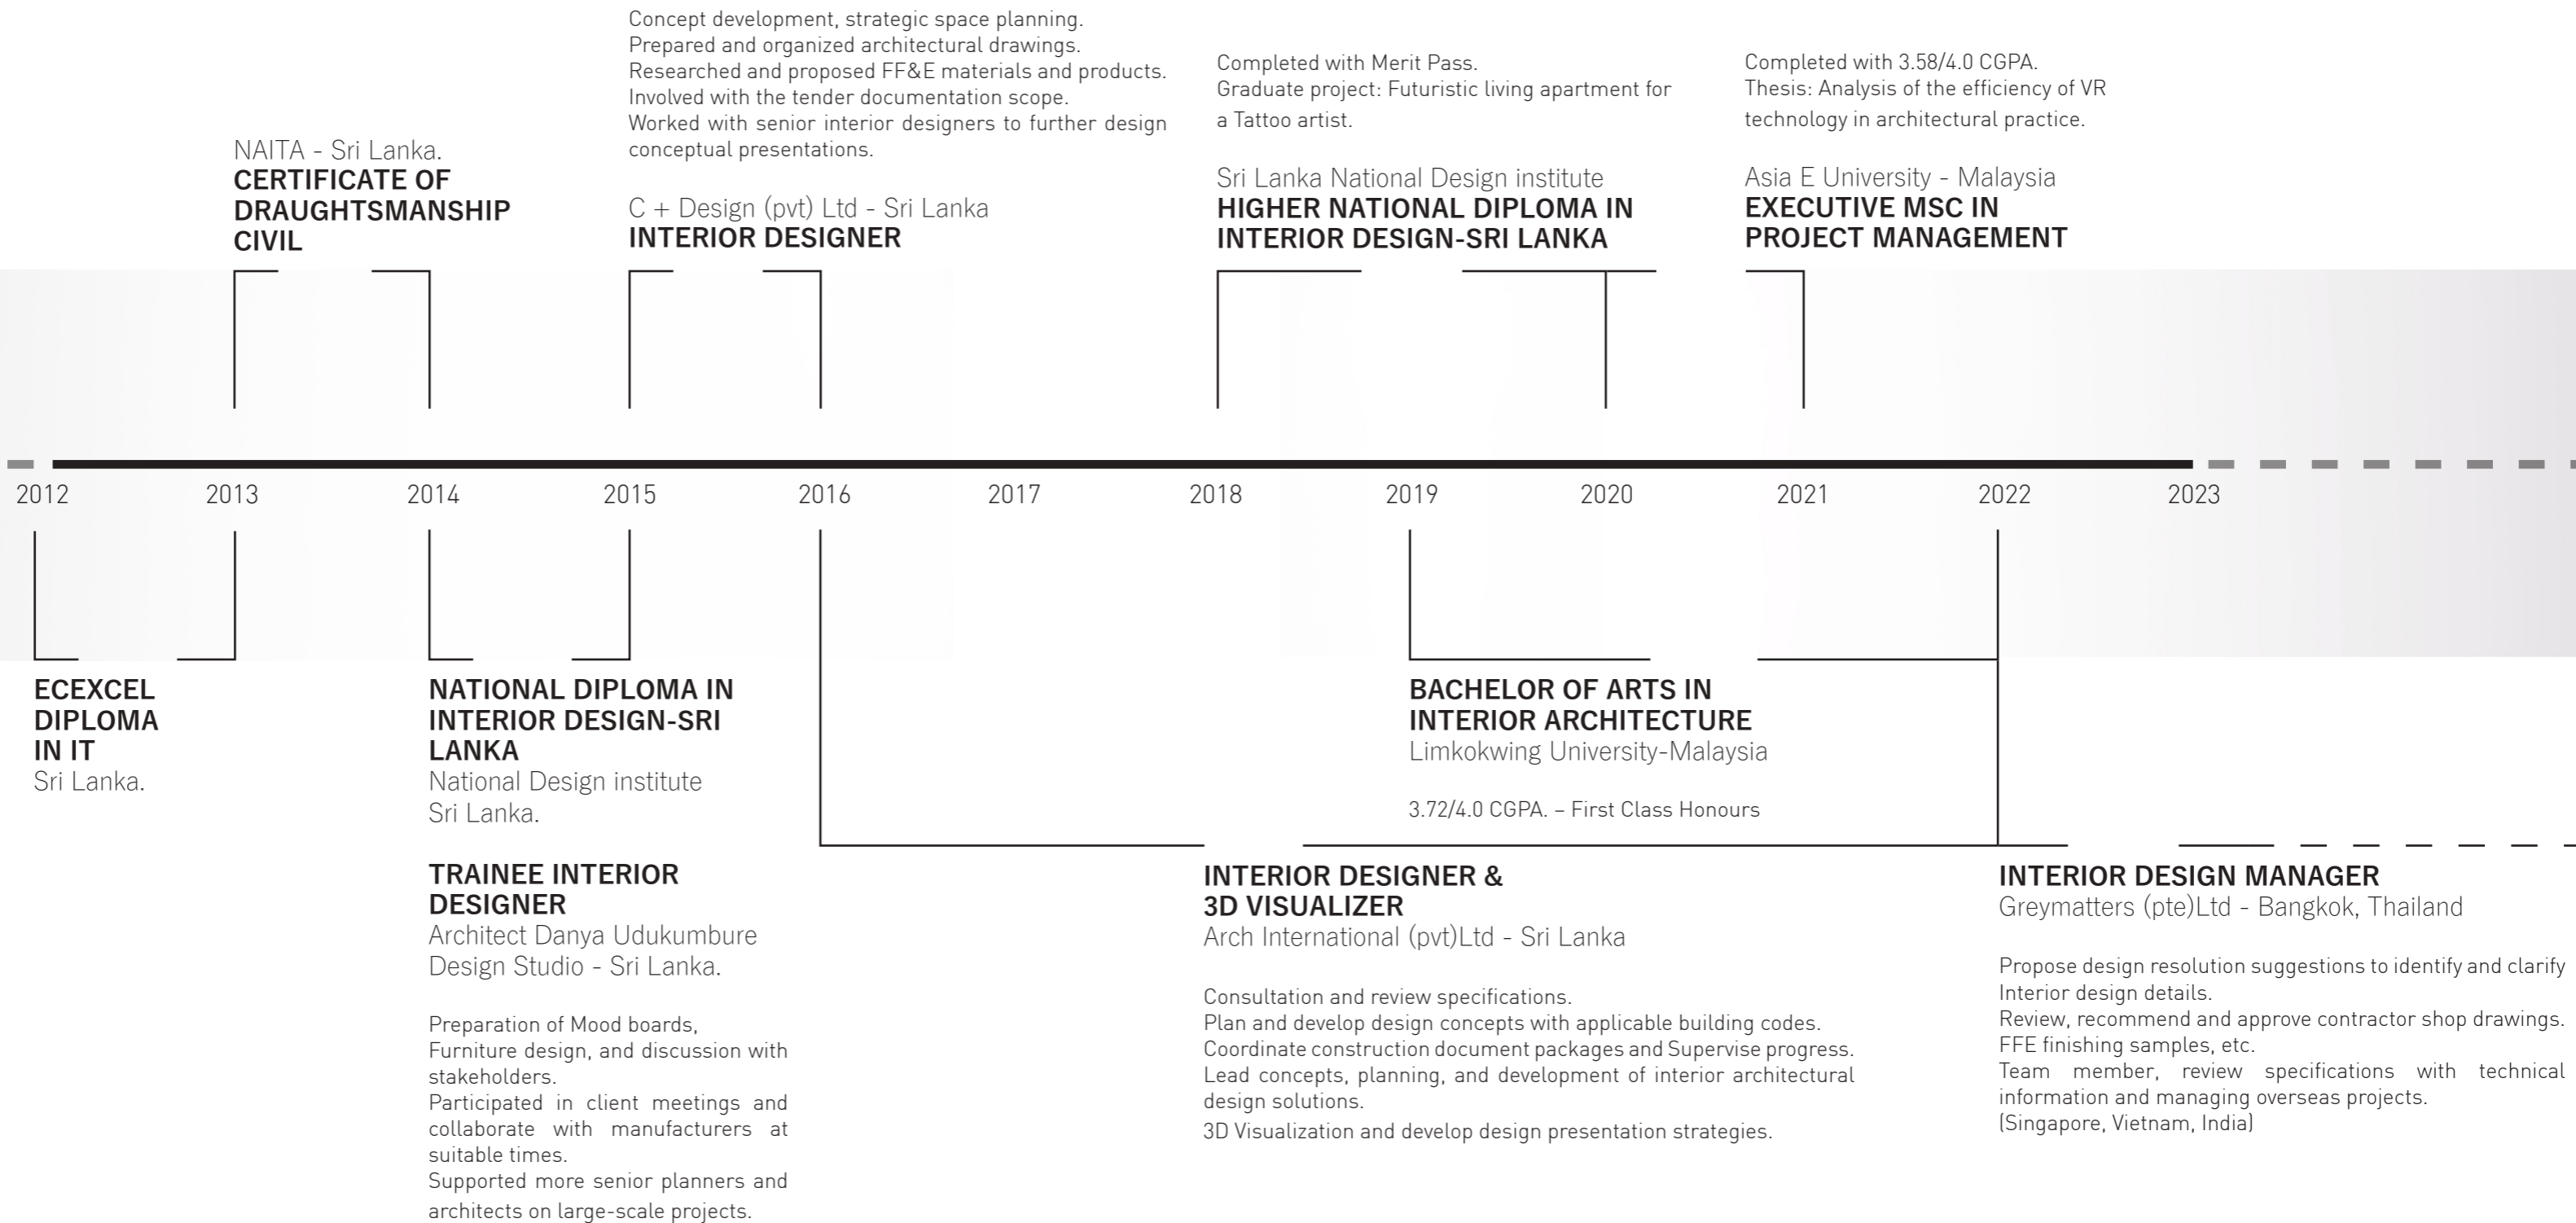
Concept development, strategic space planning.
Prepared and organized architectural drawings.
Researched and proposed FF&E materials and products.
Involved with the tender documentation scope.
Worked with senior interior designers to further design conceptual presentations.

C + Design (pvt) Ltd - Sri Lanka
INTERIOR DESIGNER

NAITA - Sri Lanka.
CERTIFICATE OF DRAUGHTSMANSHIP CIVIL

Completed with Merit Pass.
Graduate project: Futuristic living apartment for a Tattoo artist.

Sri Lanka National Design institute
HIGHER NATIONAL DIPLOMA IN INTERIOR DESIGN-SRI LANKA

Completed with 3.58/4.0 CGPA.
Thesis: Analysis of the efficiency of VR technology in architectural practice.

Asia E University - Malaysia
EXECUTIVE MSC IN PROJECT MANAGEMENT

2012 2013 2014 2015 2016 2017 2018 2019 2020 2021 2022 2023

ECEXCEL DIPLOMA IN IT
Sri Lanka.

NATIONAL DIPLOMA IN INTERIOR DESIGN-SRI LANKA
National Design institute
Sri Lanka.

TRAINEE INTERIOR DESIGNER
Architect Danya Udukumbure Design Studio - Sri Lanka.

Preparation of Mood boards,
Furniture design, and discussion with stakeholders.
Participated in client meetings and collaborate with manufacturers at suitable times.
Supported more senior planners and architects on large-scale projects.

BACHELOR OF ARTS IN INTERIOR ARCHITECTURE
Limkokwing University-Malaysia

3.72/4.0 CGPA. – First Class Honours

INTERIOR DESIGNER & 3D VISUALIZER
Arch International (pvt)Ltd - Sri Lanka

Consultation and review specifications.
Plan and develop design concepts with applicable building codes.
Coordinate construction document packages and Supervise progress.
Lead concepts, planning, and development of interior architectural design solutions.
3D Visualization and develop design presentation strategies.

INTERIOR DESIGN MANAGER
Greymatters (pte)Ltd - Bangkok, Thailand

Propose design resolution suggestions to identify and clarify Interior design details.
Review, recommend and approve contractor shop drawings.
FFE finishing samples, etc.
Team member, review specifications with technical information and managing overseas projects.
(Singapore, Vietnam, India)